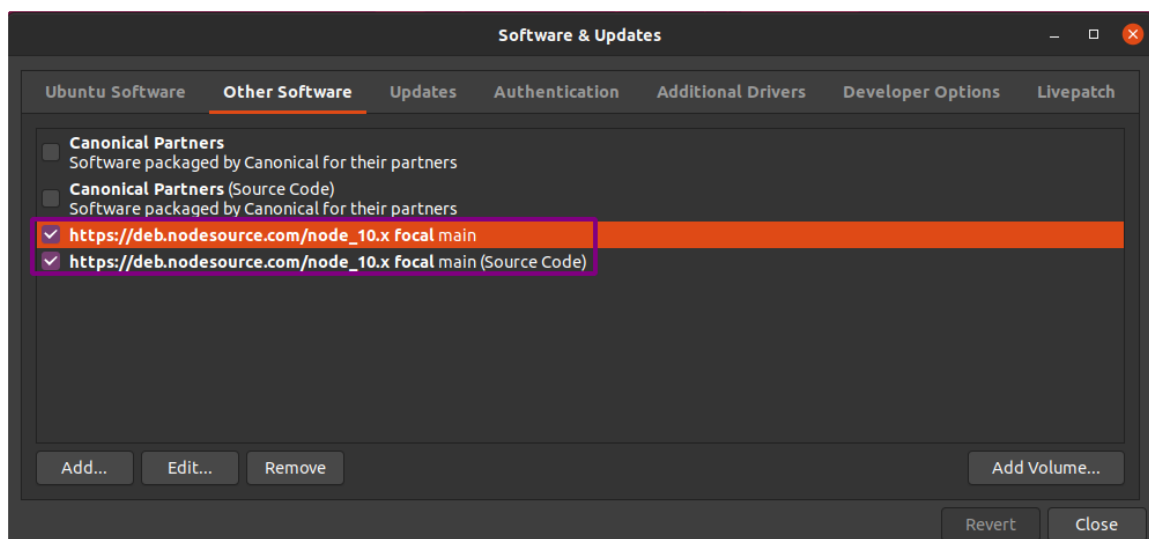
Software & Updates

Ubuntu Software | Other Software | Updates | Authentication | Additional Drivers | Developer Options | Livepatch

**Canonical Partners**
Software packaged by Canonical for their partners

**Canonical Partners** (Source Code)
Software packaged by Canonical for their partners

**https://deb.nodesource.com/node_10.x focal** main

**https://deb.nodesource.com/node_10.x focal** main (Source Code)

Add... Edit... Remove Add Volume...

Revert Close